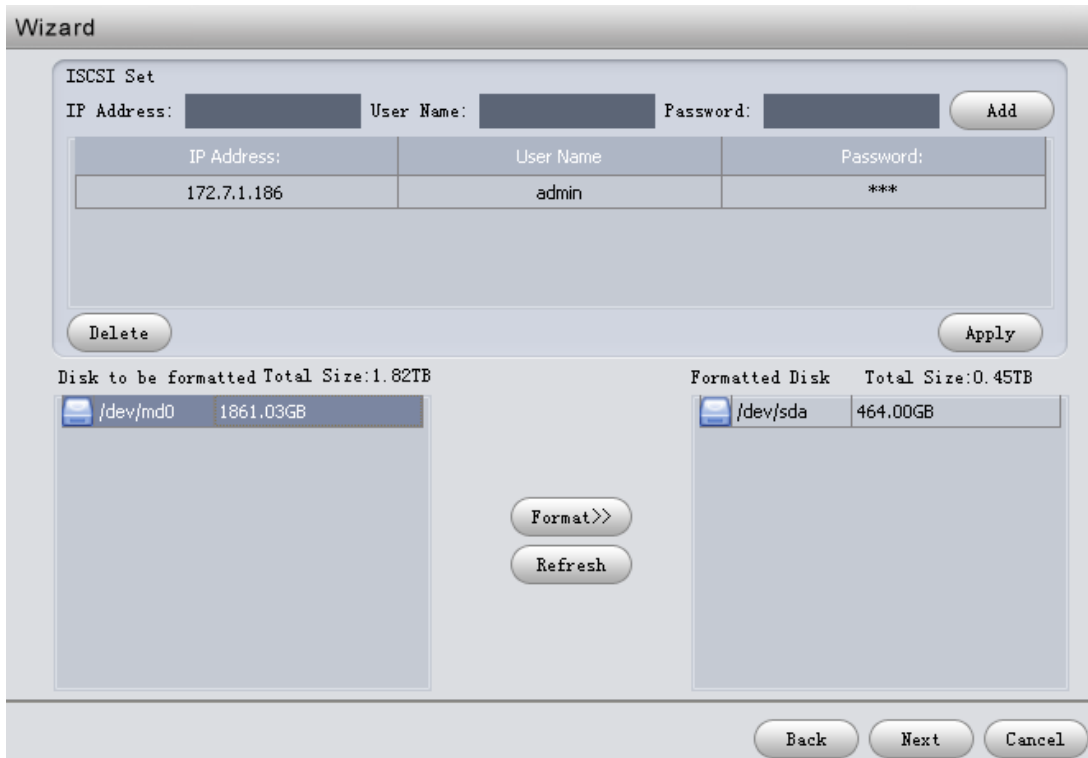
Wizard

ISCSI Set

IP Address: User Name: Password: Add

| IP Address: | User Name | Password: |
|---|---|---|
| 172.7.1.186 | admin | *** |

Delete

Apply

Disk to be formatted Total Size:1.82TB

| /dev/md0 | 1861.03GB |
|---|---|

Format>>

Refresh

Formatted Disk Total Size:0.45TB

| /dev/sda | 464.00GB |
|---|---|

Back Next Cancel